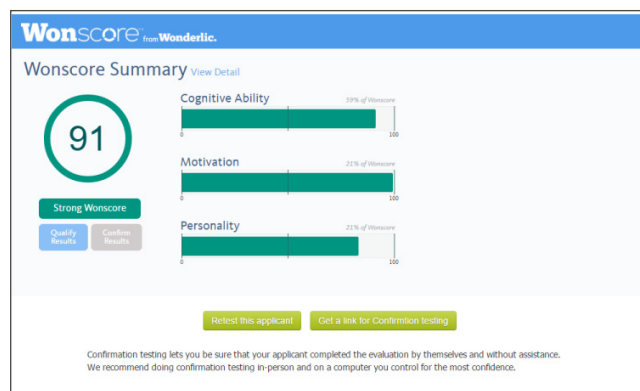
Wonscore™ from Wonderlic.

Wonscore Summary View Detail

91

Strong Wonscore

Qualify Results

Confirm Results

Cognitive Ability

59% of Wonscore

0

100

Motivation

21% of Wonscore

0

100

Personality

21% of Wonscore

0

100

Retest this applicant

Get a link for Confirmtion testing

Confirmation testing lets you be sure that your applicant completed the evaluation by themselves and without assistance. We recommend doing confirmation testing in-person and on a computer you control for the most confidence.